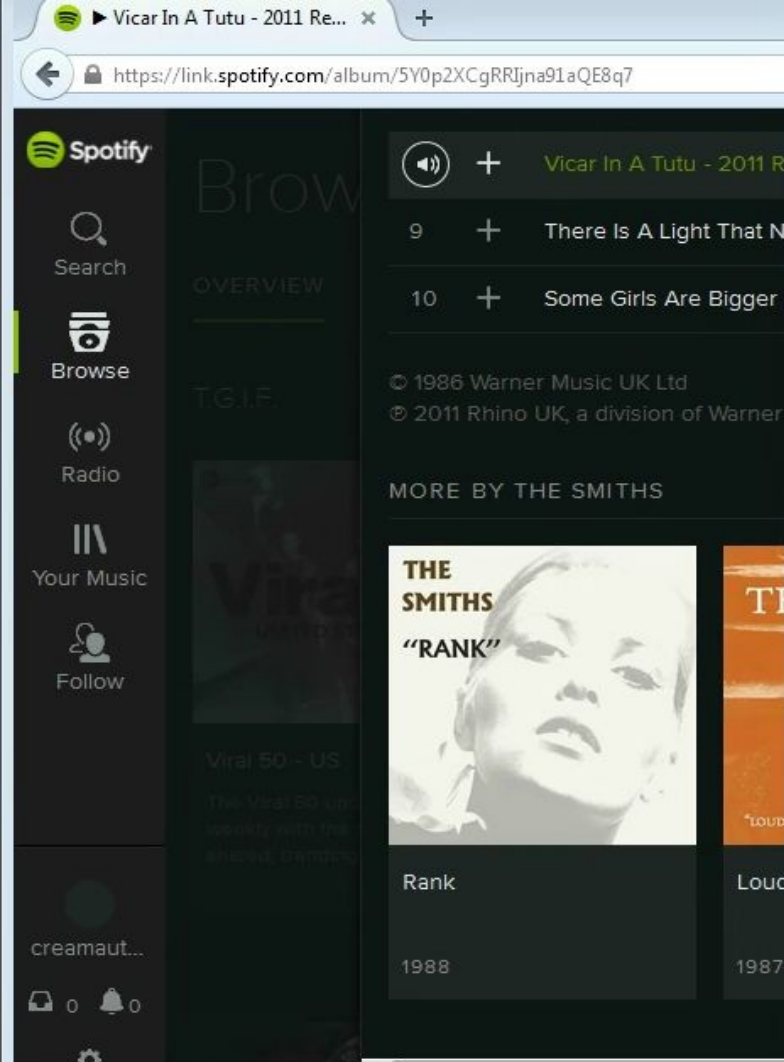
▶ Vicar In A Tutu - 2011 Re... ×

+

https://link.spotify.com/album/5Y0p2XCgRRIjna91aQE8q7

Spotify

Search

Browse

Radio

Your Music

Follow

creamaut...

0 0

Brow

OVERVIEW

T.G.I.F.

Viral 50 - US

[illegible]

+ Vicar In A Tutu - 2011 R

9 + There Is A Light That N

10 + Some Girls Are Bigger

© 1986 Warner Music UK Ltd
℗ 2011 Rhino UK, a division of Warner

MORE BY THE SMITHS

THE SMITHS "RANK"

Rank

1988

TI

"LOUD

Louc

1987